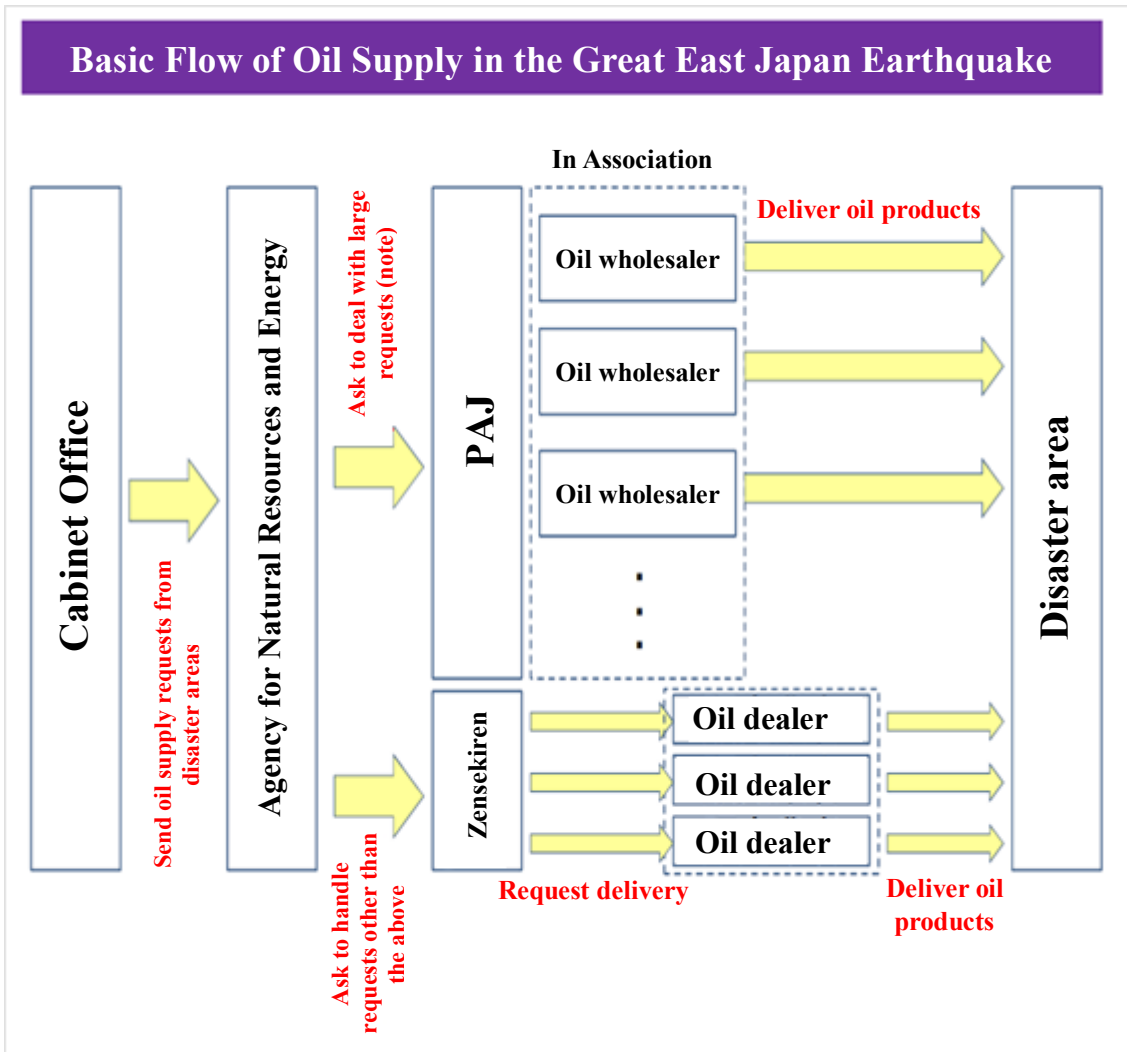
Basic Flow of Oil Supply in the Great East Japan Earthquake

In Association

Cabinet Office

Send oil supply requests from disaster areas

Agency for Natural Resources and Energy

Ask to deal with large requests (note)

Ask to handle requests other than the above

PAJ

Oil wholesaler

Oil wholesaler

Oil wholesaler

Deliver oil products

Zensekiren

Oil dealer

Oil dealer

Oil dealer

Request delivery

Deliver oil products

Disaster area